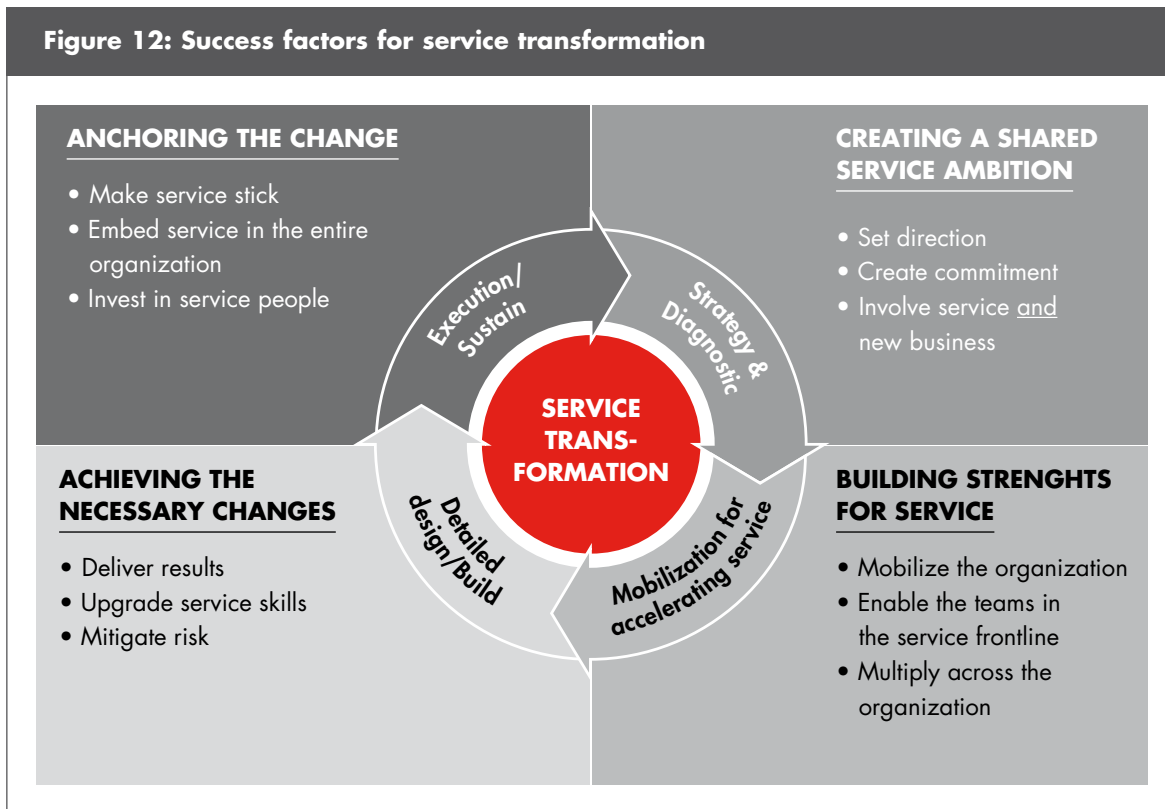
Figure 12: Success factors for service transformation

ANCHORING THE CHANGE

• Make service stick
• Embed service in the entire organization
• Invest in service people

CREATING A SHARED SERVICE AMBITION

• Set direction
• Create commitment
• Involve service and new business

Execution/ Sustain

Strategy & Diagnostic

SERVICE TRANS-FORMATION

Detailed design/Build

Mobilization for accelerating service

ACHIEVING THE NECESSARY CHANGES

• Deliver results
• Upgrade service skills
• Mitigate risk

BUILDING STRENGHTS FOR SERVICE

• Mobilize the organization
• Enable the teams in the service frontline
• Multiply across the organization